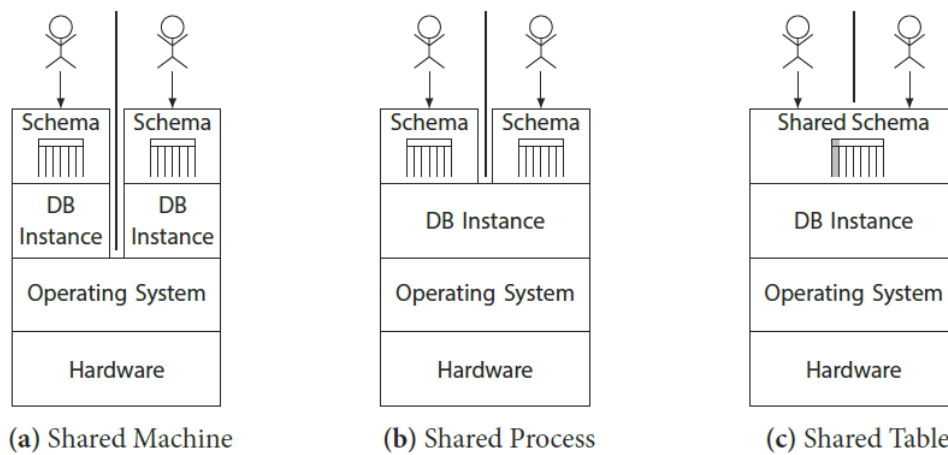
Schema
Schema
DB Instance
DB Instance
Operating System
Hardware
(a) Shared Machine

Schema
Schema
DB Instance
Operating System
Hardware
(b) Shared Process

Shared Schema
DB Instance
Operating System
Hardware
(c) Shared Table